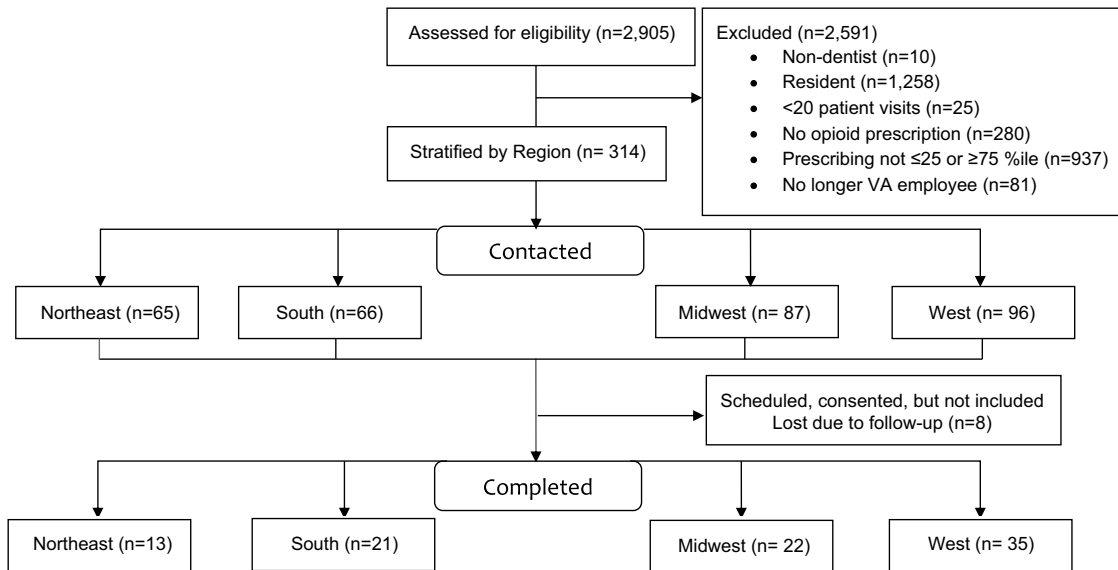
Assessed for eligibility (n=2,905)

Excluded (n=2,591)
- Non-dentist (n=10)
- Resident (n=1,258)
- <20 patient visits (n=25)
- No opioid prescription (n=280)
- Prescribing not ≤25 or ≥75 %ile (n=937)
- No longer VA employee (n=81)

Stratified by Region (n= 314)

Contacted

Northeast (n=65)

South (n=66)

Midwest (n= 87)

West (n= 96)

Scheduled, consented, but not included
Lost due to follow-up (n=8)

Completed

Northeast (n=13)

South (n=21)

Midwest (n= 22)

West (n= 35)